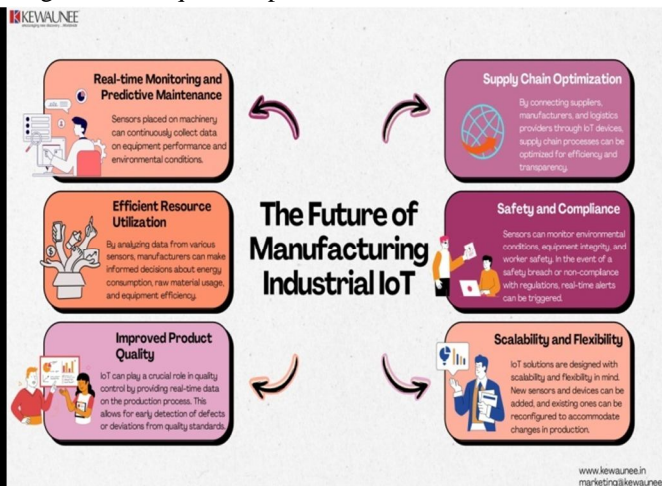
KEWAUNEE

Real-time Monitoring and Predictive Maintenance

Sensors placed on machinery can continuously collect data on equipment performance and environmental conditions.

Supply Chain Optimization

By connecting suppliers, manufacturers, and logistics providers through IoT devices, supply chain processes can be optimized for efficiency and transparency.

Efficient Resource Utilization

By analyzing data from various sensors, manufacturers can make informed decisions about energy consumption, raw material usage, and equipment efficiency.

The Future of Manufacturing Industrial IoT

Safety and Compliance

Sensors can monitor environmental conditions, equipment integrity, and worker safety. In the event of a safety breach or non-compliance with regulations, real-time alerts can be triggered.

Improved Product Quality

IoT can play a crucial role in quality control by providing real-time data on the production process. This allows for early detection of defects or deviations from quality standards.

Scalability and Flexibility

IoT solutions are designed with scalability and flexibility in mind. New sensors and devices can be added, and existing ones can be reconfigured to accommodate changes in production.

www.kewaunee.in
marketing@kewaunee